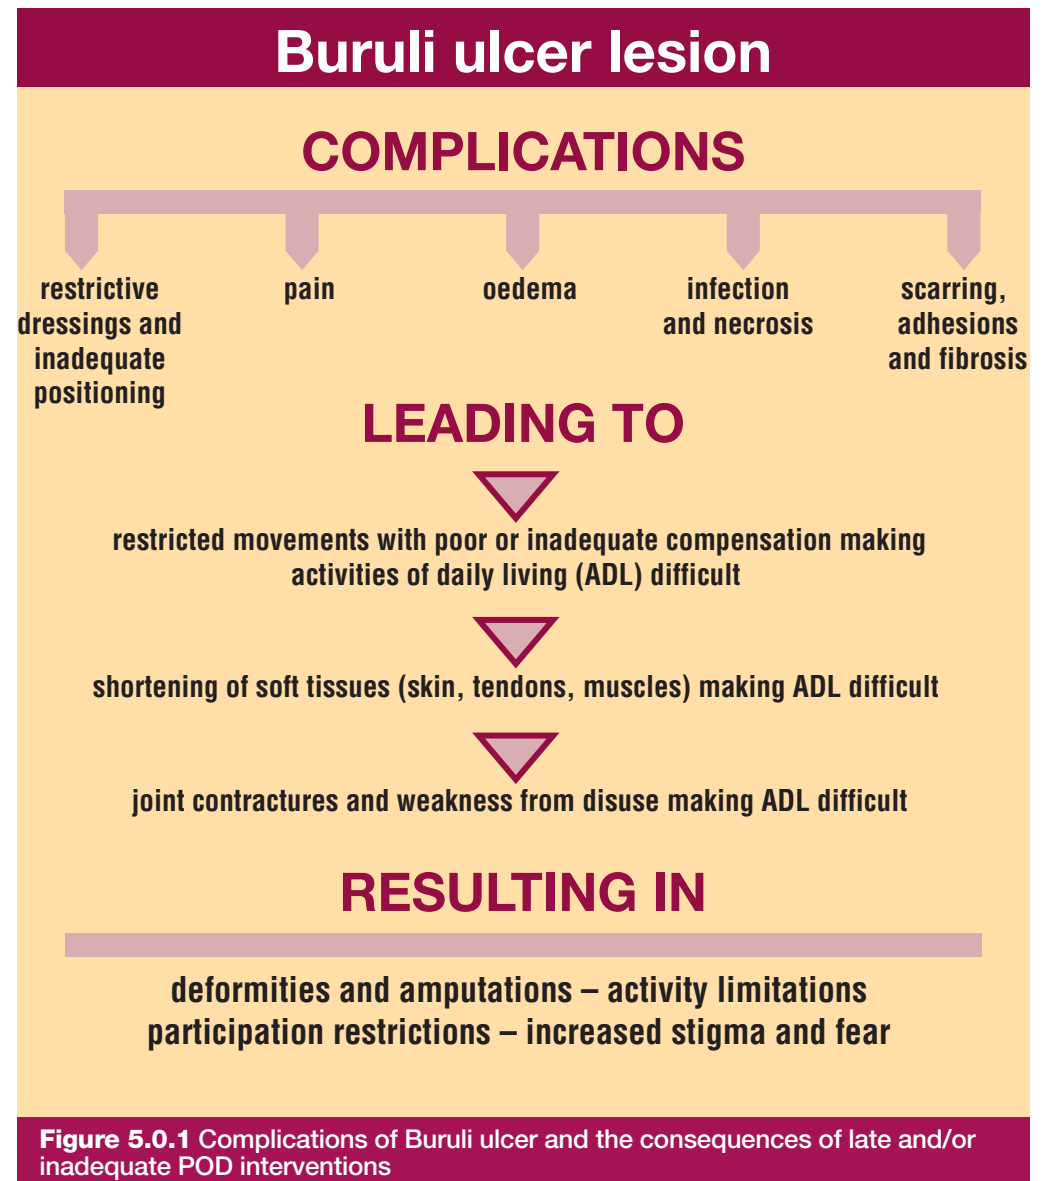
Buruli ulcer lesion

COMPLICATIONS

restrictive dressings and inadequate positioning

pain

oedema

infection and necrosis

scarring, adhesions and fibrosis

LEADING TO

restricted movements with poor or inadequate compensation making activities of daily living (ADL) difficult

shortening of soft tissues (skin, tendons, muscles) making ADL difficult

joint contractures and weakness from disuse making ADL difficult

RESULTING IN

deformities and amputations – activity limitations
participation restrictions – increased stigma and fear

Figure 5.0.1 Complications of Buruli ulcer and the consequences of late and/or inadequate POD interventions